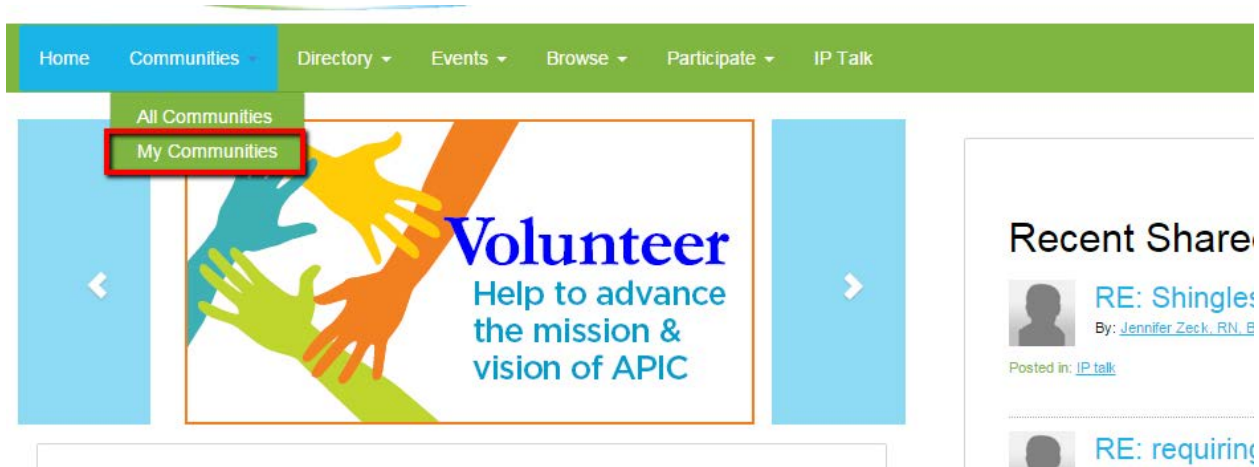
Home Communities Directory Events Browse Participate IP Talk

All Communities
My Communities

Volunteer
Help to advance the mission & vision of APIC

Recent Share

RE: Shingles
By: Jennifer Zeck, RN, B

Posted in: IP talk

RE: requiring